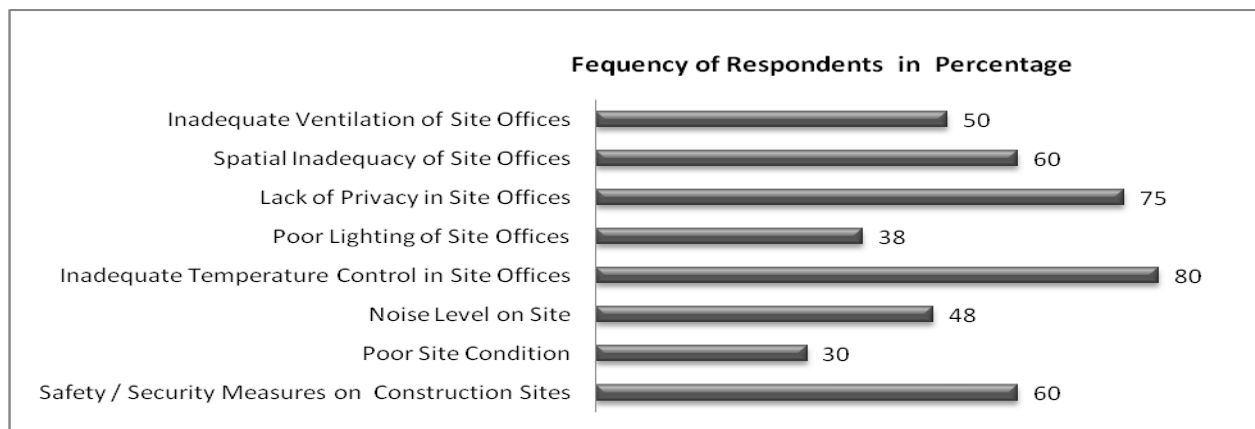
Fequency of Respondents in Percentage

| Category | Percentage |
|---|---|
| Inadequate Ventilation of Site Offices | 50 |
| Spatial Inadequacy of Site Offices | 60 |
| Lack of Privacy in Site Offices | 75 |
| Poor Lighting of Site Offices | 38 |
| Inadequate Temperature Control in Site Offices | 80 |
| Noise Level on Site | 48 |
| Poor Site Condition | 30 |
| Safety / Security Measures on Construction Sites | 60 |